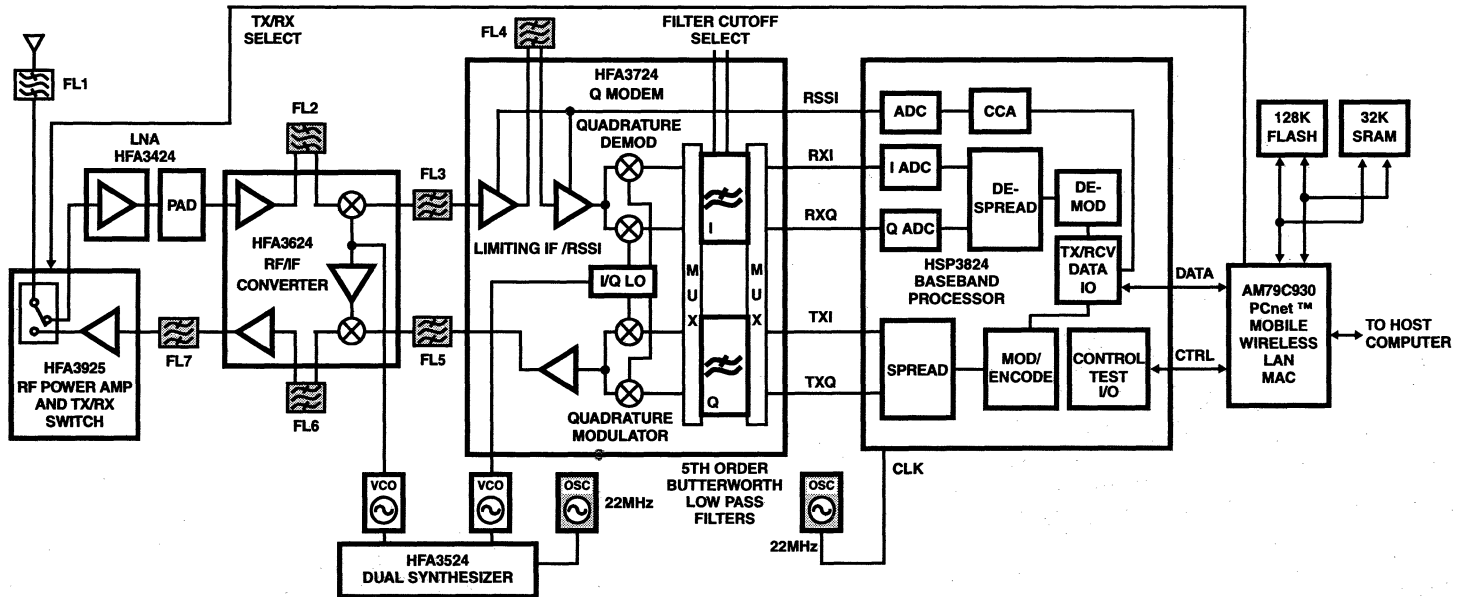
TX/RX SELECT

FL1

LNA HFA3424

PAD

FL2

HFA3624 RF/IF CONVERTER

FL3

FL4

FILTER CUTOFF SELECT

HFA3724 Q MODEM

QUADRATURE DEMOD

LIMITING IF /RSSI

I/Q LO

I

M U X

M U X

Q

QUADRATURE MODULATOR

RSSI

RXI

RXQ

TXI

TXQ

ADC

CCA

I ADC

Q ADC

DE-SPREAD

DE-MOD

TX/RCV DATA IO

HSP3824 BASEBAND PROCESSOR

SPREAD

MOD/ ENCODE

CONTROL TEST I/O

128K FLASH

32K SRAM

DATA

CTRL

AM79C930 PCnet ™ MOBILE WIRELESS LAN MAC

TO HOST COMPUTER

HFA3925 RF POWER AMP AND TX/RX SWITCH

FL7

FL5

FL6

VCO

VCO

OSC

22MHz

5TH ORDER BUTTERWORTH LOW PASS FILTERS

CLK

OSC

22MHz

HFA3524 DUAL SYNTHESIZER